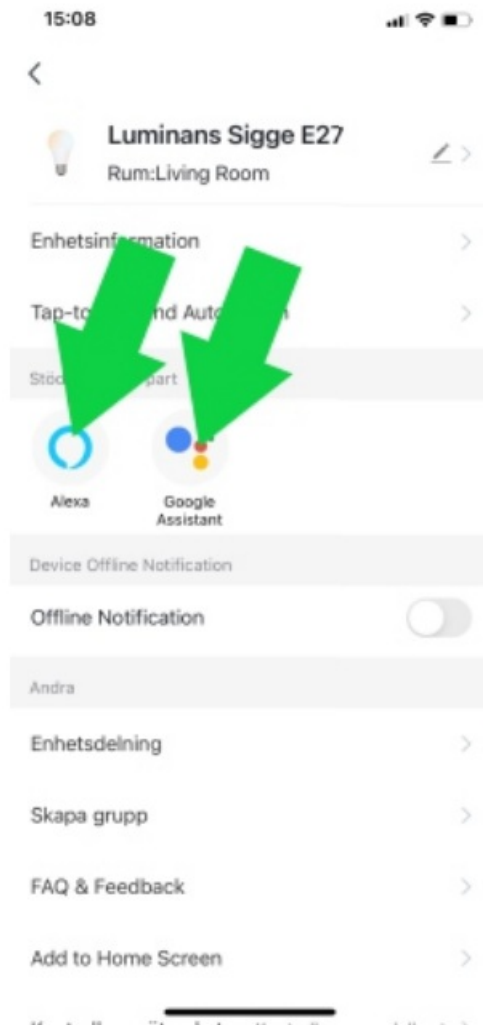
15:08

Luminans Sigge E27
Rum:Living Room

Enhetsinf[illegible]mation

Tap-to-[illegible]nd Auto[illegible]n

Stöd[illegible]part

Alexa

Google Assistant

Device Offline Notification

Offline Notification

Andra

Enhetsdelning

Skapa grupp

FAQ & Feedback

Add to Home Screen

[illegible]